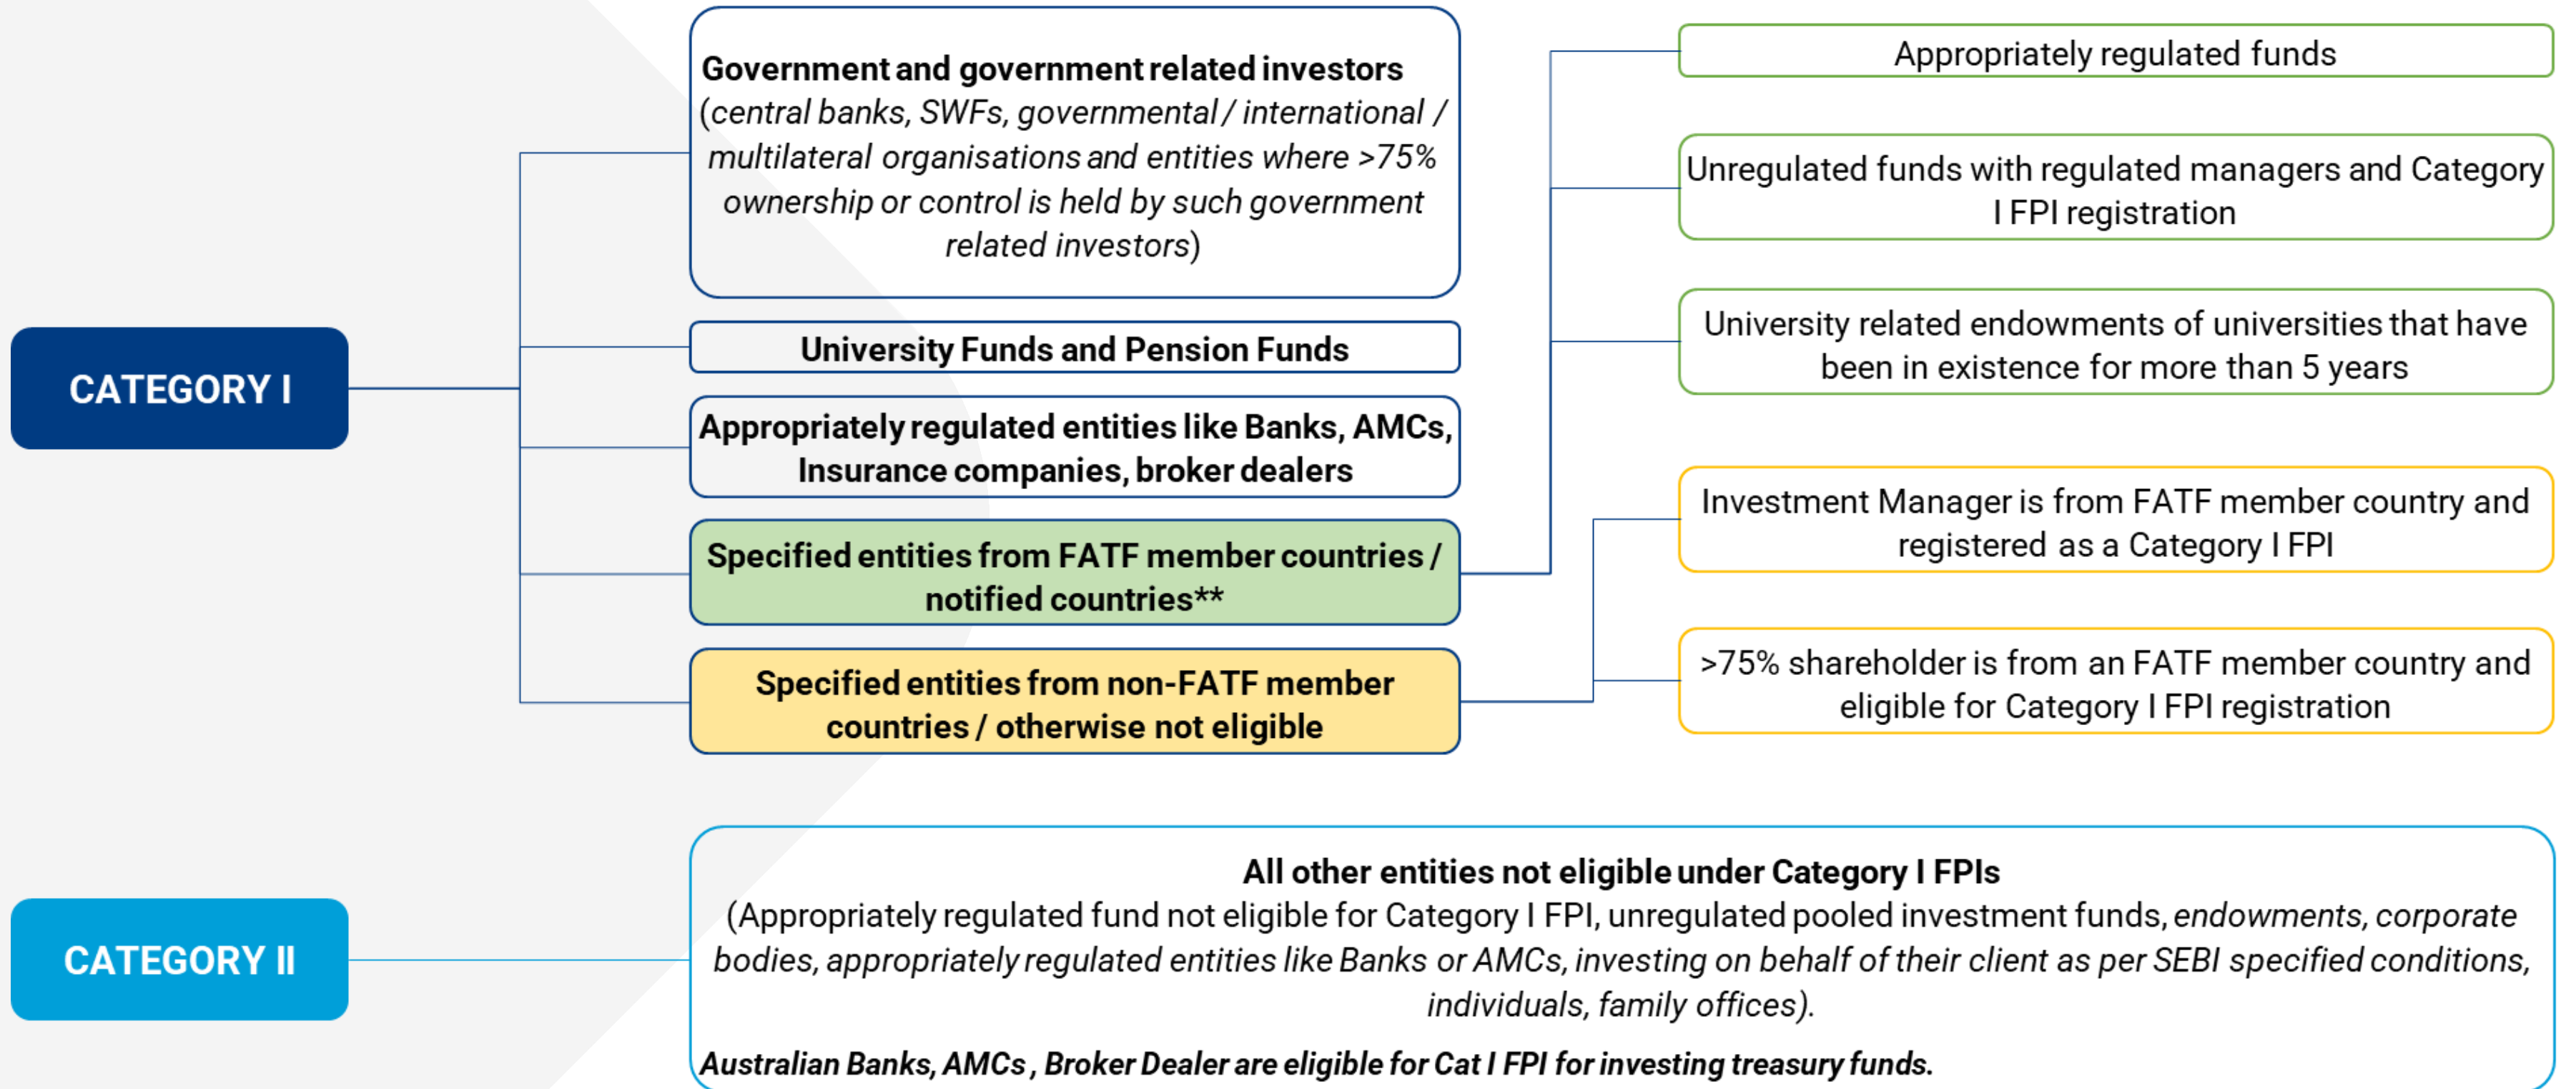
CATEGORY I

Government and government related investors (central banks, SWFs, governmental / international / multilateral organisations and entities where >75% ownership or control is held by such government related investors)

University Funds and Pension Funds

Appropriately regulated entities like Banks, AMCs, Insurance companies, broker dealers

Specified entities from FATF member countries / notified countries**

Specified entities from non-FATF member countries / otherwise not eligible

Appropriately regulated funds

Unregulated funds with regulated managers and Category I FPI registration

University related endowments of universities that have been in existence for more than 5 years

Investment Manager is from FATF member country and registered as a Category I FPI

>75% shareholder is from an FATF member country and eligible for Category I FPI registration

CATEGORY II

All other entities not eligible under Category I FPIs
(Appropriately regulated fund not eligible for Category I FPI, unregulated pooled investment funds, endowments, corporate bodies, appropriately regulated entities like Banks or AMCs, investing on behalf of their client as per SEBI specified conditions, individuals, family offices).

Australian Banks, AMCs , Broker Dealer are eligible for Cat I FPI for investing treasury funds.